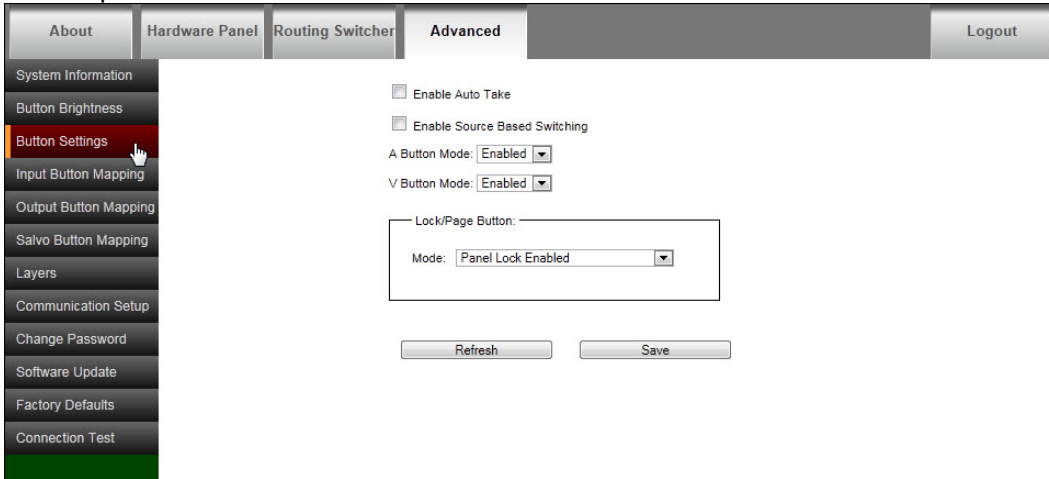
About | Hardware Panel | Routing Switcher | Advanced | Logout

System Information
Button Brightness
Button Settings
Input Button Mapping
Output Button Mapping
Salvo Button Mapping
Layers
Communication Setup
Change Password
Software Update
Factory Defaults
Connection Test

Enable Auto Take

Enable Source Based Switching

A Button Mode: Enabled

V Button Mode: Enabled

Lock/Page Button:

Mode: Panel Lock Enabled

Refresh

Save